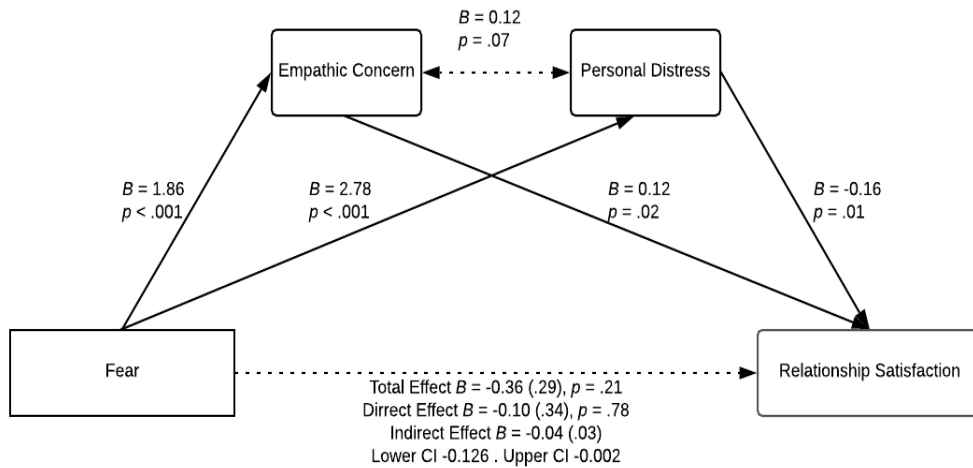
$B$ = 0.12
$p$ = .07

Empathic Concern

Personal Distress

$B$ = 1.86
$p$ < .001

$B$ = 2.78
$p$ < .001

$B$ = 0.12
$p$ = .02

$B$ = -0.16
$p$ = .01

Fear

Relationship Satisfaction

Total Effect $B$ = -0.36 (.29), $p$ = .21
Dirrect Effect $B$ = -0.10 (.34), $p$ = .78
Indirect Effect $B$ = -0.04 (.03)
Lower CI -0.126 . Upper CI -0.002